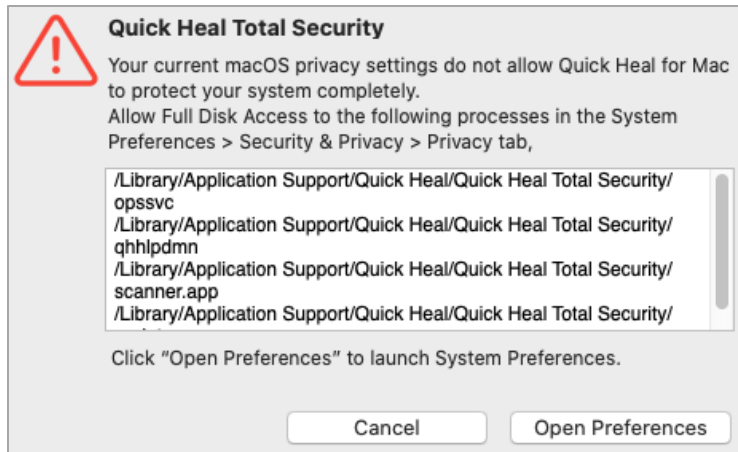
Quick Heal Total Security

Your current macOS privacy settings do not allow Quick Heal for Mac to protect your system completely.
Allow Full Disk Access to the following processes in the System Preferences > Security & Privacy > Privacy tab,

/Library/Application Support/Quick Heal/Quick Heal Total Security/opssvc
/Library/Application Support/Quick Heal/Quick Heal Total Security/qhhlpdmn
/Library/Application Support/Quick Heal/Quick Heal Total Security/scanner.app
/Library/Application Support/Quick Heal/Quick Heal Total Security/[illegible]

Click "Open Preferences" to launch System Preferences.

Cancel

Open Preferences